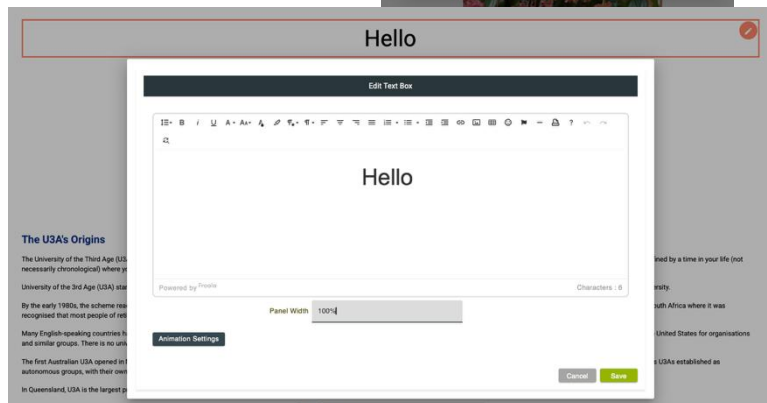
Hello

Edit Text Box

Hello

Powered by Froala

Characters : 6

Panel Width 100%

Animation Settings

Cancel Save

The U3A's Origins

The University of the Third Age (U3A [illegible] ined by a time in your life (not necessarily chronological) where y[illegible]

University of the 3rd Age (U3A) sta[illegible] rsity.

By the early 1980s, the scheme re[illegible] outh Africa where it was recognised that most people of reti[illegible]

Many English-speaking countries h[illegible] -United States for organisations and similar groups. There is no univ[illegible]

The first Australian U3A opened in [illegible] s U3As established as autonomous groups, with their own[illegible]

In Queensland, U3A is the largest p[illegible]